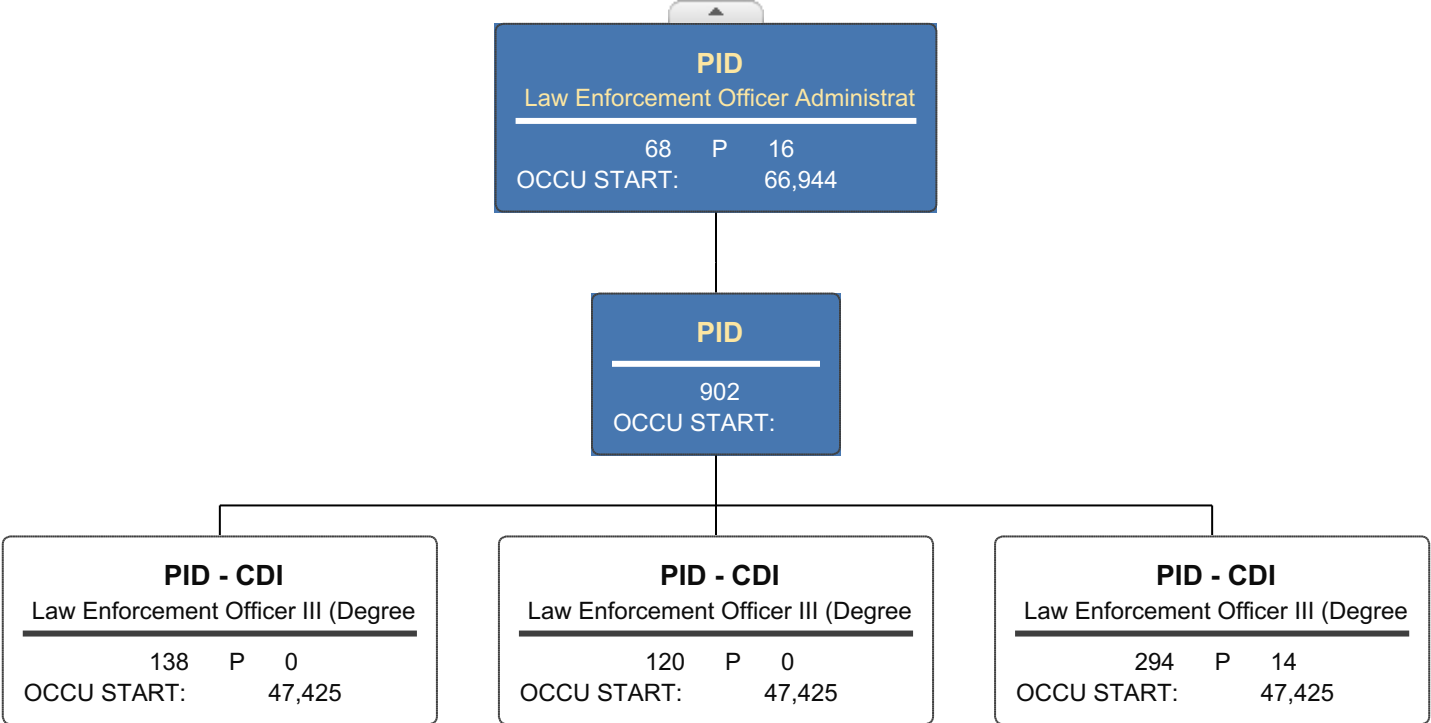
PID
Law Enforcement Officer Administrat
68 P 16
OCCU START: 66,944

PID
902
OCCU START:

PID - CDI
Law Enforcement Officer III (Degree
138 P 0
OCCU START: 47,425

PID - CDI
Law Enforcement Officer III (Degree
120 P 0
OCCU START: 47,425

PID - CDI
Law Enforcement Officer III (Degree
294 P 14
OCCU START: 47,425